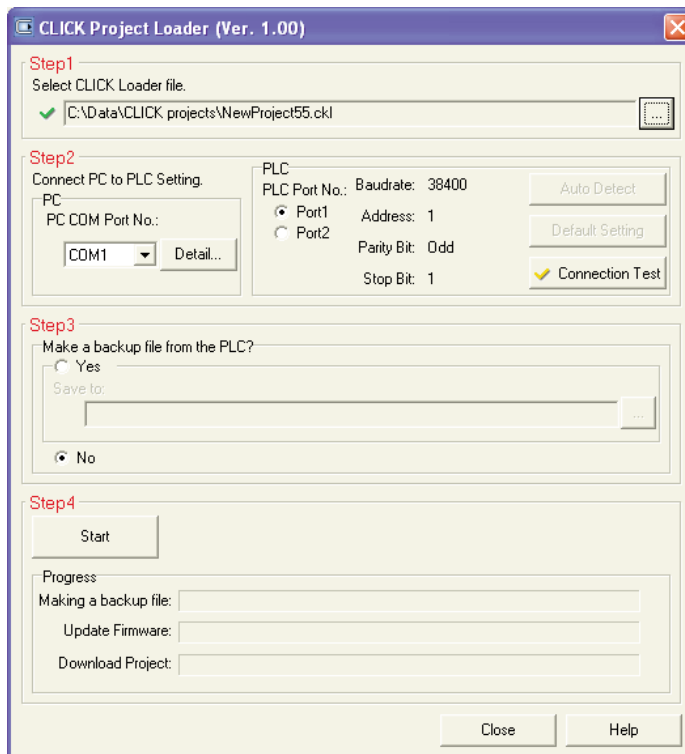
CLICK Project Loader (Ver. 1.00)

Step1
Select CLICK Loader file.
C:\Data\CLICK projects\NewProject55.ckl
...

Step2
Connect PC to PLC Setting.
PC
PC COM Port No.:
COM1
Detail...

PLC
PLC Port No.:
Port1
Port2
Baudrate: 38400
Address: 1
Parity Bit: Odd
Stop Bit: 1
Auto Detect
Default Setting
Connection Test

Step3
Make a backup file from the PLC?
Yes
Save to:
...
No

Step4
Start

Progress
Making a backup file:
Update Firmware:
Download Project:

Close
Help